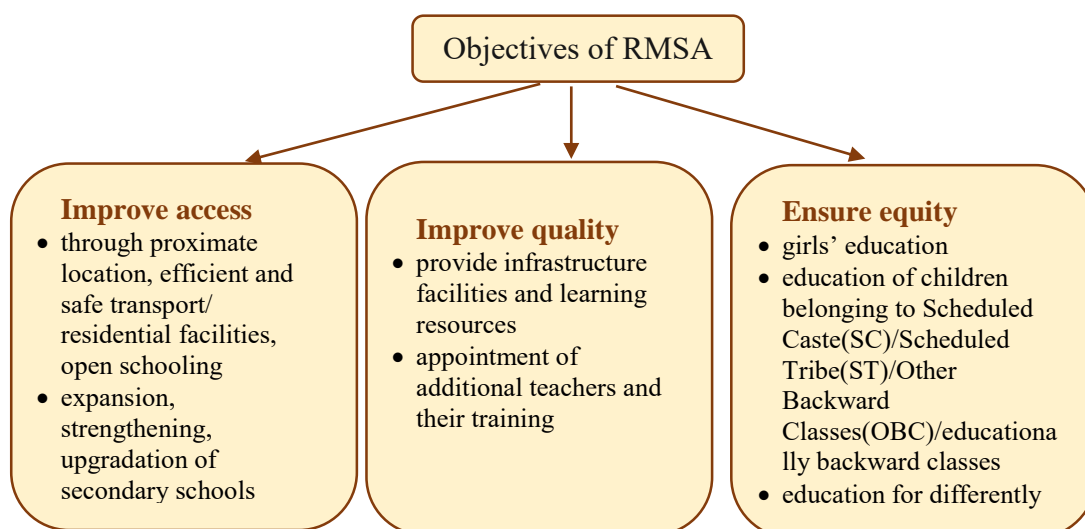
Objectives of RMSA

Improve access
- through proximate location, efficient and safe transport/ residential facilities, open schooling
- expansion, strengthening, upgradation of secondary schools

Improve quality
- provide infrastructure facilities and learning resources
- appointment of additional teachers and their training

Ensure equity
- girls' education
- education of children belonging to Scheduled Caste(SC)/Scheduled Tribe(ST)/Other Backward Classes(OBC)/educationa lly backward classes
- education for differently